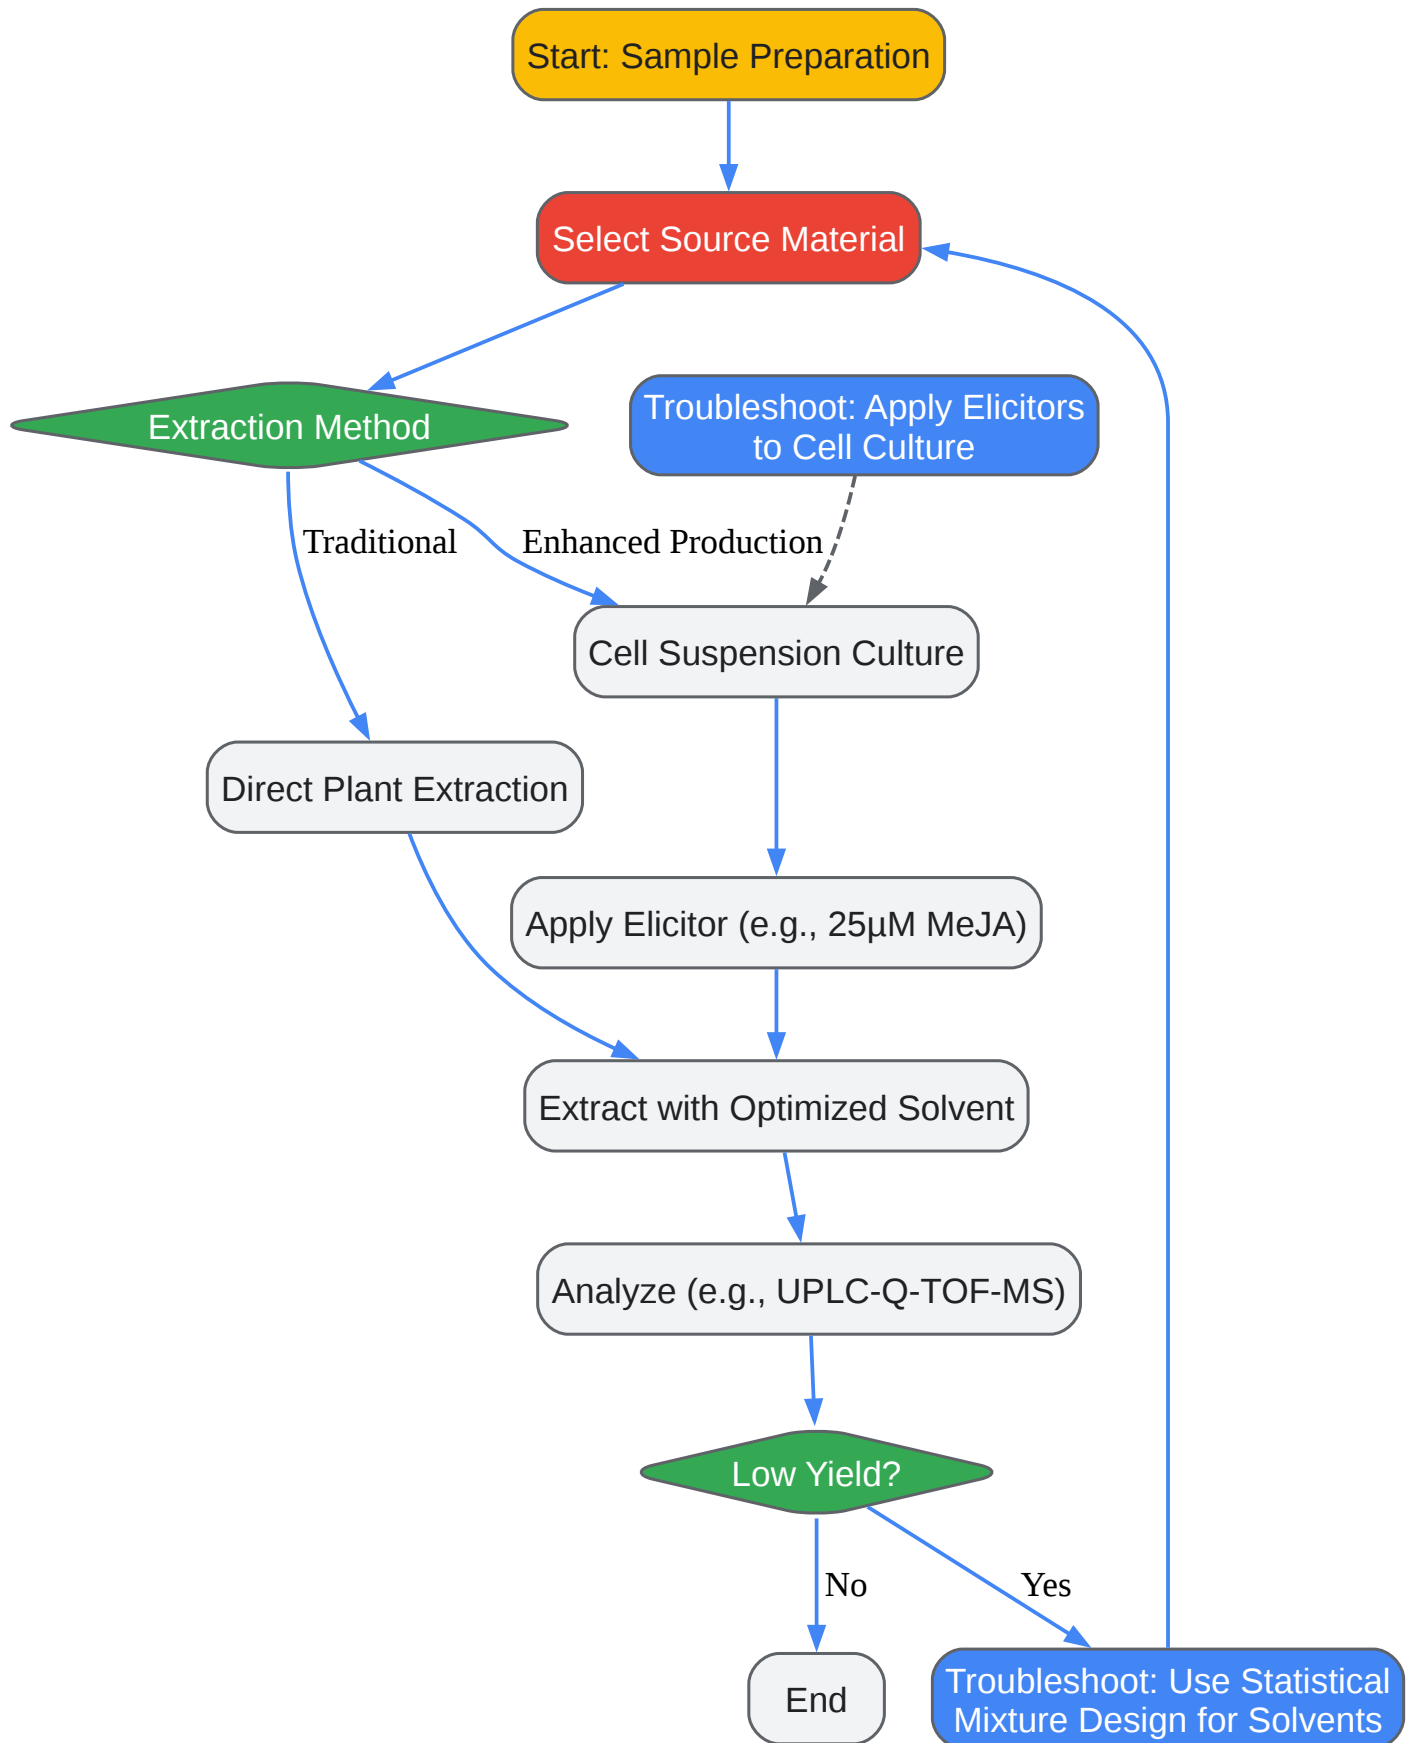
Start: Sample Preparation

Select Source Material

Extraction Method

Troubleshoot: Apply Elicitors to Cell Culture

Traditional

Enhanced Production

Cell Suspension Culture

Direct Plant Extraction

Apply Elicitor (e.g., 25μM MeJA)

Extract with Optimized Solvent

Analyze (e.g., UPLC-Q-TOF-MS)

Low Yield?

No

Yes

End

Troubleshoot: Use Statistical Mixture Design for Solvents